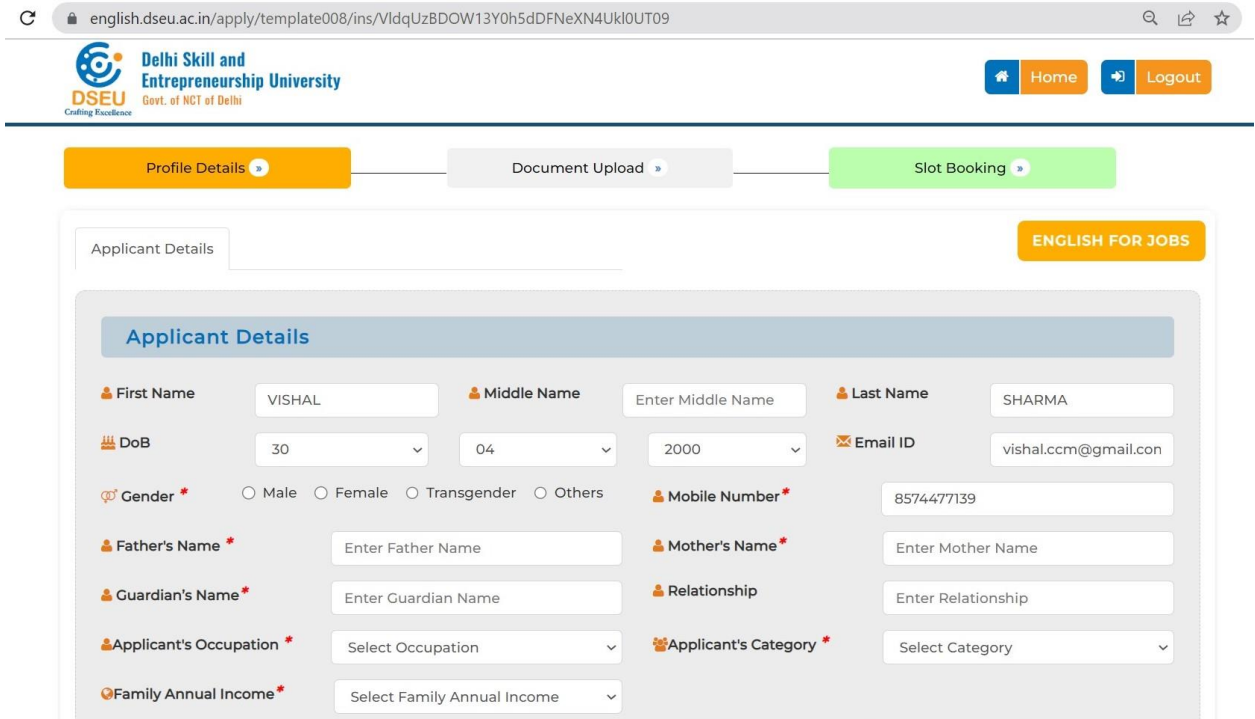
english.dseu.ac.in/apply/template008/ins/VldqUzBDOW13Y0h5dDFNeXN4Ukl0UT09

Delhi Skill and Entrepreneurship University
Govt. of NCT of Delhi
DSEU
Crafting Excellence

Home
Logout

Profile Details »
Document Upload »
Slot Booking »

Applicant Details

ENGLISH FOR JOBS

Applicant Details

First Name VISHAL
Middle Name Enter Middle Name
Last Name SHARMA

DoB 30 04 2000
Email ID vishal.ccm@gmail.con

Gender * ○ Male ○ Female ○ Transgender ○ Others
Mobile Number* 8574477139

Father's Name * Enter Father Name
Mother's Name* Enter Mother Name

Guardian's Name* Enter Guardian Name
Relationship Enter Relationship

Applicant's Occupation * Select Occupation
Applicant's Category * Select Category

Family Annual Income* Select Family Annual Income